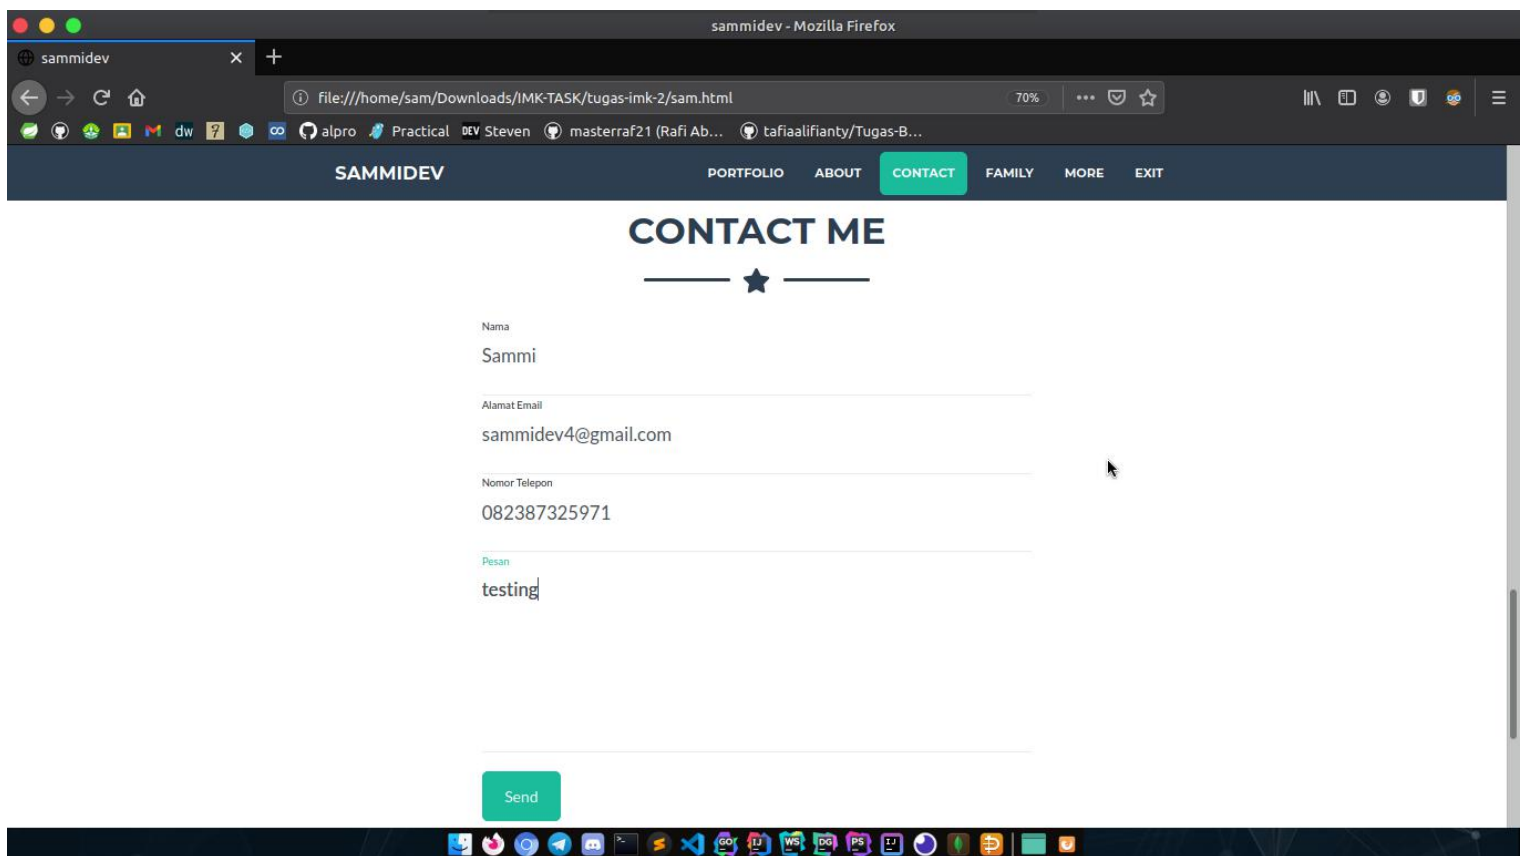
sammidev - Mozilla Firefox

sammidev

file:///home/sam/Downloads/IMK-TASK/tugas-imk-2/sam.html 70%

dw alpro Practical DEV Steven masterraf21 (Rafi Ab... tafiaalifianty/Tugas-B...

SAMMIDEV

PORTFOLIO ABOUT CONTACT FAMILY MORE EXIT

CONTACT ME

Nama
Sammi

Alamat Email
sammidev4@gmail.com

Nomor Telepon
082387325971

Pesan
testing

Send